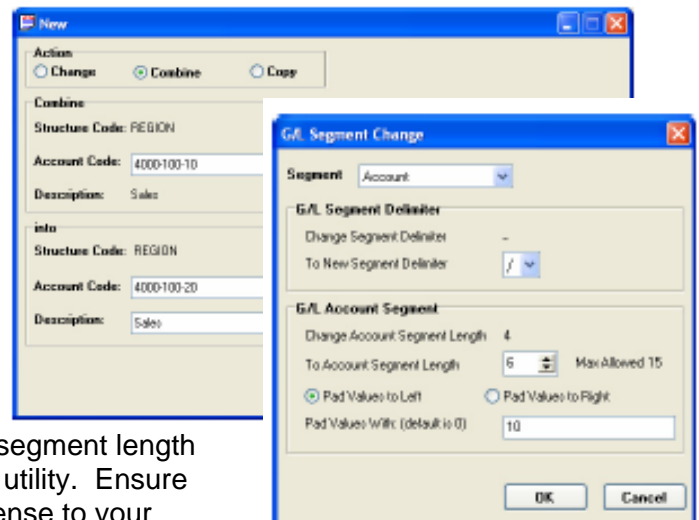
New

Action
Change
Combine
Copy

Combine
Structure Code: REGION
Account Code: 4000-100-10
Description: Sales

into
Structure Code: REGION
Account Code: 4000-100-20
Description: Sales

G/L Segment Change

Segment Account

G/L Segment Delimiter
Change Segment Delimiter -
To New Segment Delimiter /

G/L Account Segment
Change Account Segment Length 4
To Account Segment Length 6 Max Allowed 15
Pad Values to Left
Pad Values to Right
Pad Values With: (default is 0) 10

OK
Cancel

segment length
utility. Ensure
ense to your